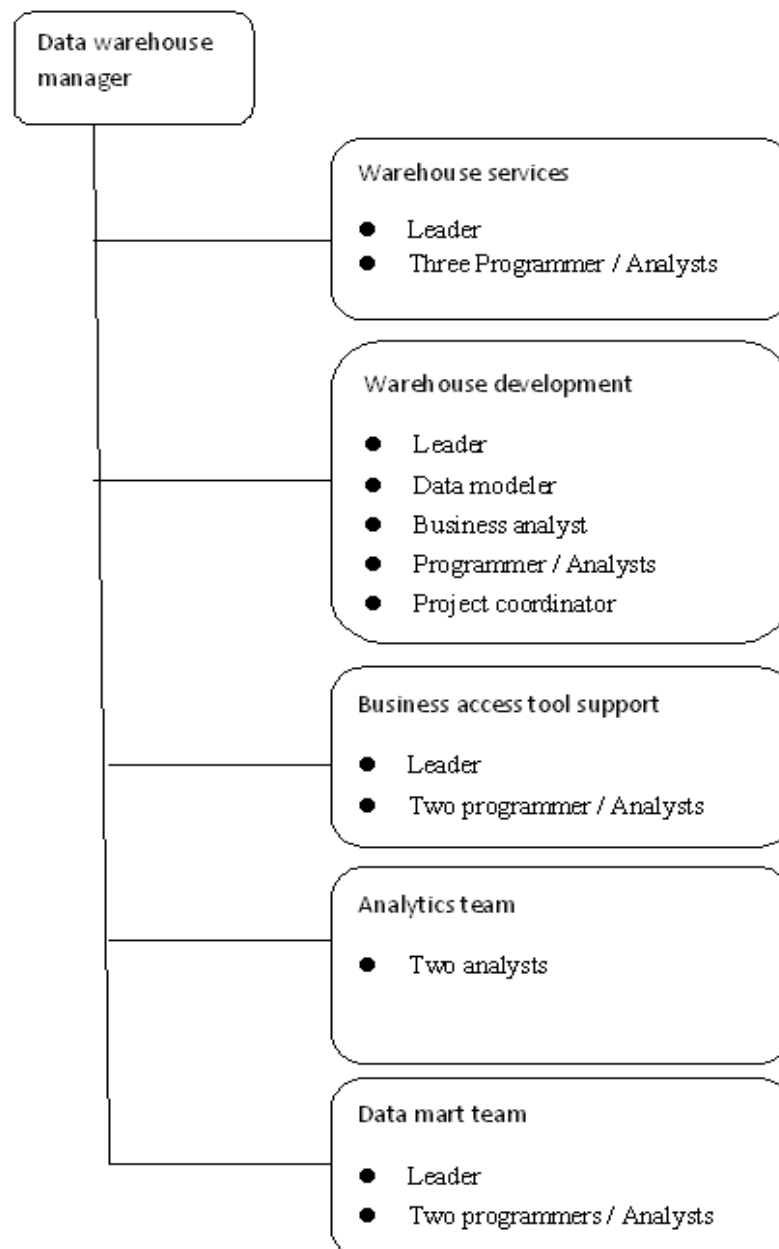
Data warehouse manager

Warehouse services

- Leader
- Three Programmer / Analysts

Warehouse development

- Leader
- Data modeler
- Business analyst
- Programmer / Analysts
- Project coordinator

Business access tool support

- Leader
- Two programmer / Analysts

Analytics team

- Two analysts

Data mart team

- Leader
- Two programmers / Analysts